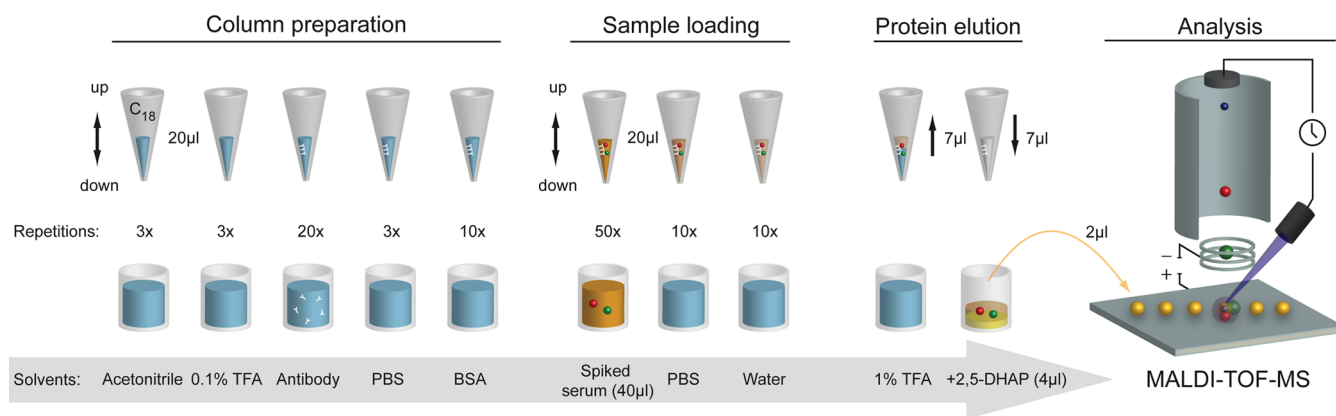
Column preparation

Sample loading

Protein elution

Analysis

up

$C_{18}$

20µl

down

up

20µl

down

7µl

7µl

Repetitions: 3x 3x 20x 3x 10x 50x 10x 10x

2µl

–

+

Solvents: Acetonitrile 0.1% TFA Antibody PBS BSA Spiked serum (40µl) PBS Water 1% TFA +2,5-DHAP (4µl)

MALDI-TOF-MS